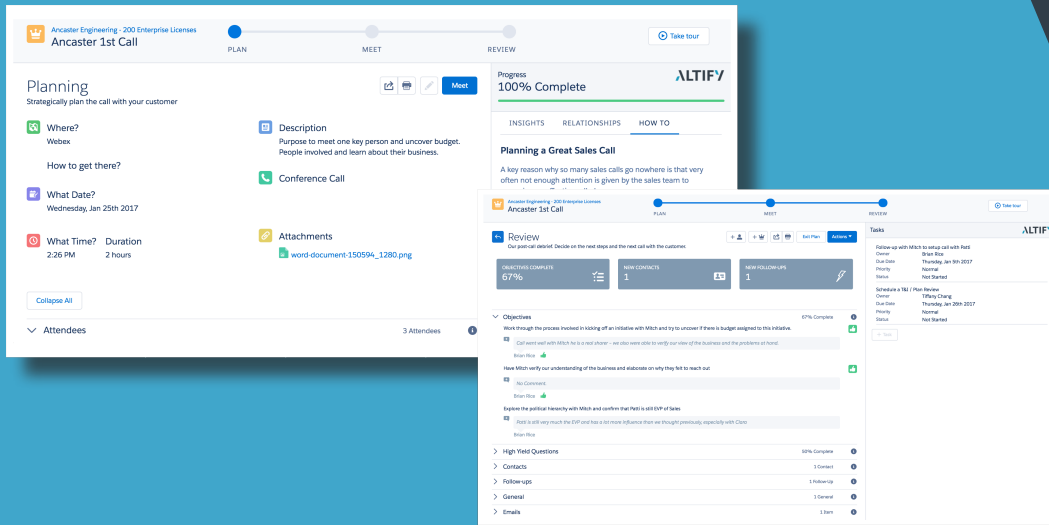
Ancaster Engineering - 200 Enterprise Licenses
Ancaster 1st Call

PLAN
MEET
REVIEW

Take tour

Planning
Strategically plan the call with your customer

Meet

Where?
Webex

How to get there?

What Date?
Wednesday, Jan 25th 2017

What Time?
2:26 PM

Duration
2 hours

Description
Purpose to meet one key person and uncover budget. People involved and learn about their business.

Conference Call

Attachments
word-document-150594_1280.png

Collapse All

Attendees
3 Attendees

Progress
100% Complete

ALTIFY

INSIGHTS
RELATIONSHIPS
HOW TO

Planning a Great Sales Call

A key reason why so many sales calls go nowhere is that very often not enough attention is given by the sales team to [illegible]

Ancaster Engineering - 200 Enterprise Licenses
Ancaster 1st Call

PLAN
MEET
REVIEW

Take tour

Review
Our post-call debrief. Decide on the next steps and the next call with the customer.

Edit Plan
Actions

OBJECTIVES COMPLETE
67%

NEW CONTACTS
1

NEW FOLLOW-UPS
1

Objectives
67% Complete

Work through the process involved in kicking off an initiative with Mitch and try to uncover if there is budget assigned to this initiative.

Call went well with Mitch he is a real shorer - we also were able to verify our view of the business and the problems at hand

Brian Rice

Have Mitch verify our understanding of the business and elaborate on why they felt to reach out

No Comment

Brian Rice

Explore the political hierarchy with Mitch and confirm that Patti is still EVP of Sales

Patti is still very much the EVP and has a lot more influence than we thought previously, especially with Clare

Brian Rice

High Yield Questions
50% Complete

Contacts
1 Contact

Follow-ups
1 Follow-Up

General
1 General

Emails
1 Item

Tasks

ALTIFY

Follow-up with Mitch to setup call with Patti
Owner
Brian Rice
Due Date
Thursday, Jan 5th 2017
Priority
Normal
Status
Not Started

Schedule a T&I / Plan Review
Owner
Tiffany Chang
Due Date
Thursday, Jan 26th 2017
Priority
Normal
Status
Not Started

Add